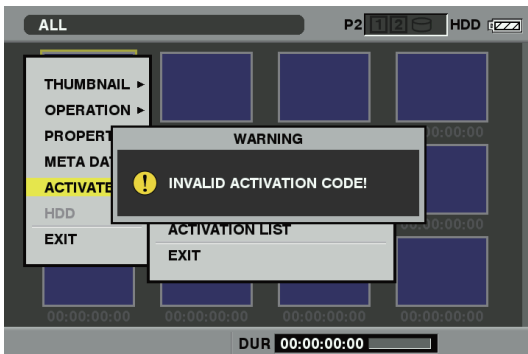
ALL

P2 1 2 HDD

THUMBNAIL ▸
OPERATION ▸
PROPERT
META DAT
ACTIVATE
HDD
EXIT

WARNING
INVALID ACTIVATION CODE!

ACTIVATION LIST
EXIT

00:00:00:00
00:00:00:00
00:00:00:00
00:00:00:00
00:00:00:00
00:00:00:00
00:00:00:00

DUR 00:00:00:00